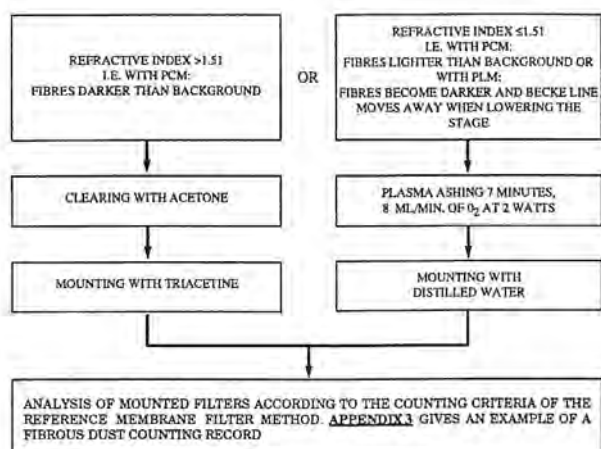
REFRACTIVE INDEX >1.51
I.E. WITH PCM:
FIBRES DARKER THAN BACKGROUND

OR

REFRACTIVE INDEX ≤1.51
I.E. WITH PCM:
FIBRES LIGHTER THAN BACKGROUND OR WITH PLM:
FIBRES BECOME DARKER AND BECKE LINE MOVES AWAY WHEN LOWERING THE STAGE

CLEARING WITH ACETONE

PLASMA ASHING 7 MINUTES,
8 ML/MIN. OF $0_2$ AT 2 WATTS

MOUNTING WITH TRIACETINE

MOUNTING WITH
DISTILLED WATER

ANALYSIS OF MOUNTED FILTERS ACCORDING TO THE COUNTING CRITERIA OF THE REFERENCE MEMBRANE FILTER METHOD. APPENDIX 3 GIVES AN EXAMPLE OF A FIBROUS DUST COUNTING RECORD